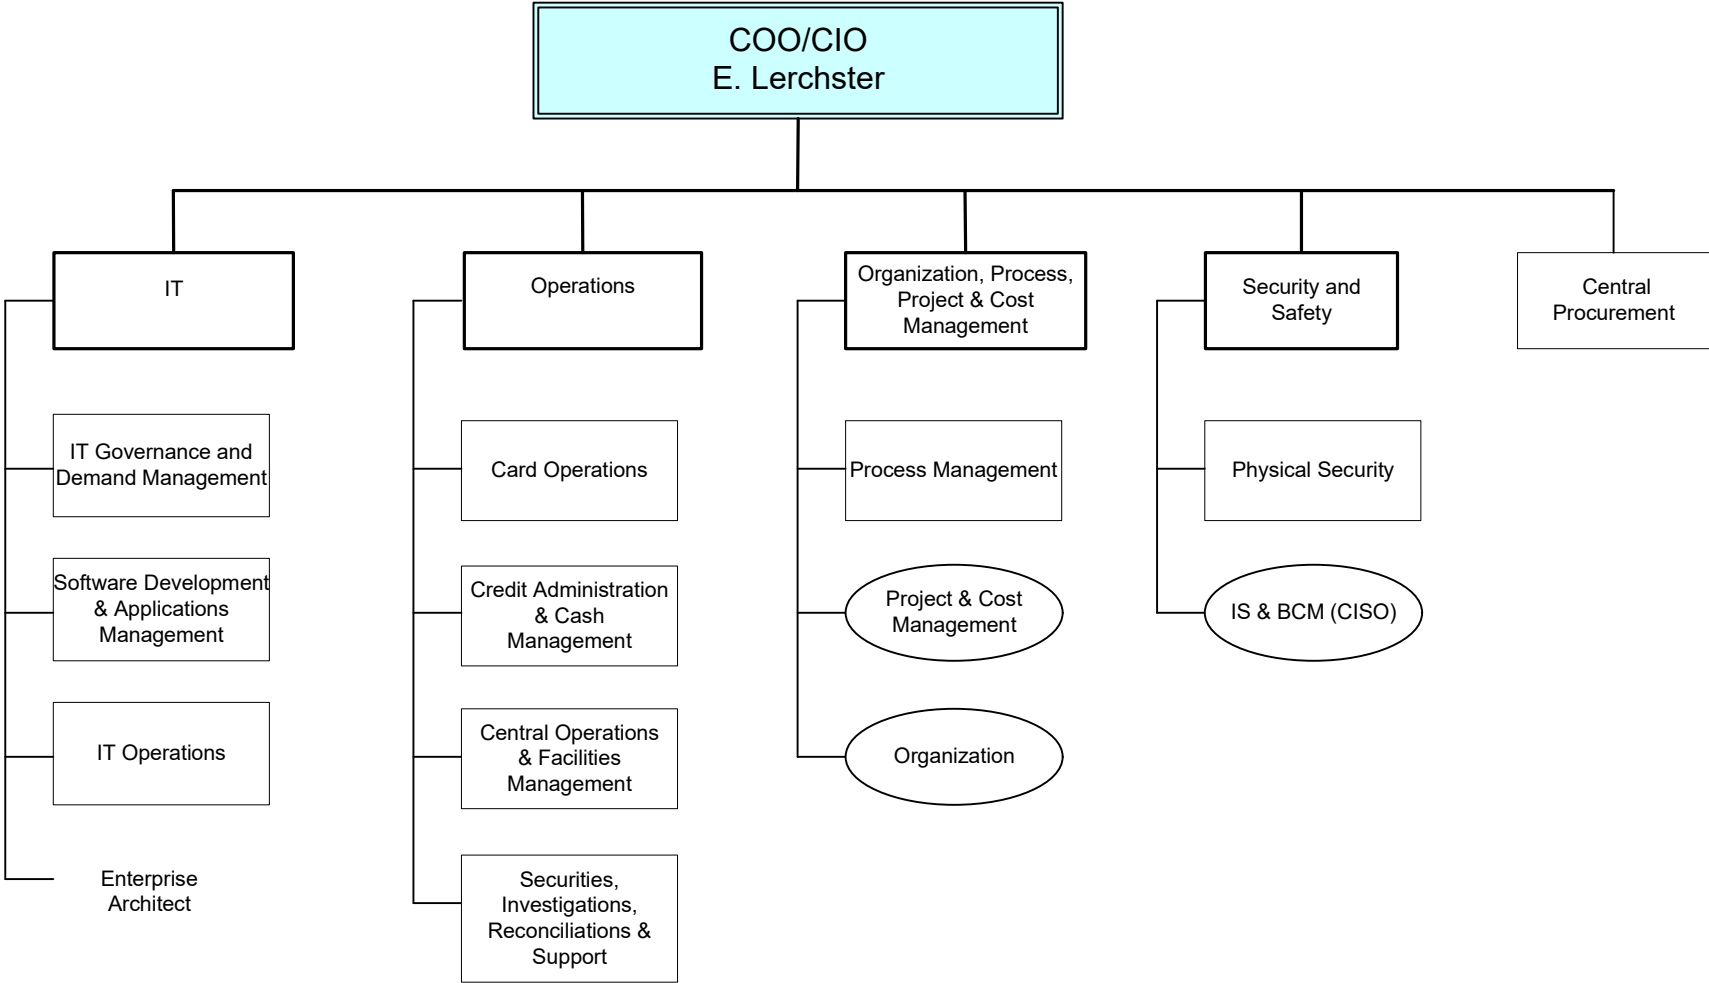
COO/CIO
E. Lerchster

IT

IT Governance and Demand Management

Software Development & Applications Management

IT Operations

Enterprise Architect

Operations

Card Operations

Credit Administration & Cash Management

Central Operations & Facilities Management

Securities, Investigations, Reconciliations & Support

Organization, Process, Project & Cost Management

Process Management

Project & Cost Management

Organization

Security and Safety

Physical Security

IS & BCM (CISO)

Central Procurement